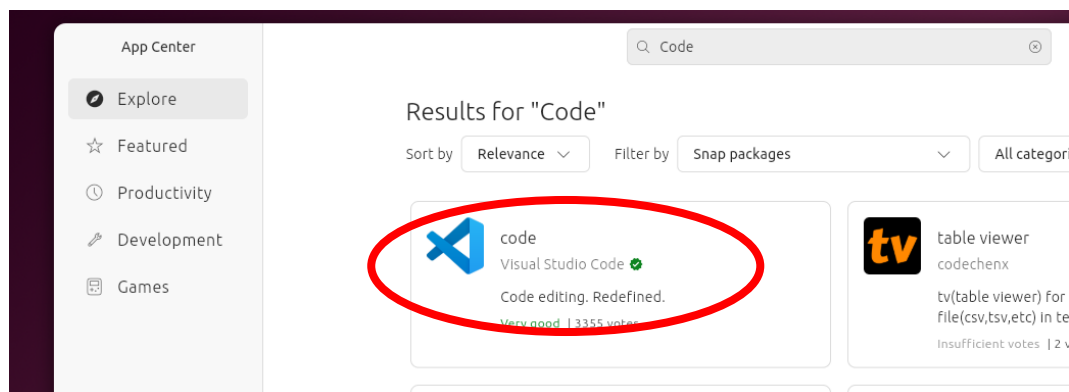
App Center

Explore

Featured

Productivity

Development

Games

Code

Results for "Code"

Sort by Relevance

Filter by Snap packages

All categori

code

Visual Studio Code

Code editing. Redefined.

Very good | 3355 votes

tv

table viewer

codechenx

tv(table viewer) for file(csv,tsv,etc) in te

Insufficient votes | 2 v